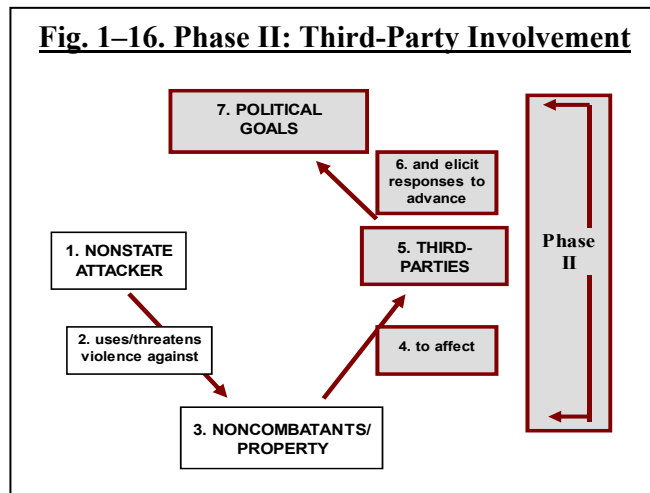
Fig. 1–16. Phase II: Third-Party Involvement

7. POLITICAL GOALS

6. and elicit responses to advance

Phase II

1. NONSTATE ATTACKER

5. THIRD-PARTIES

2. uses/threatens violence against

4. to affect

3. NONCOMBATANTS/ PROPERTY